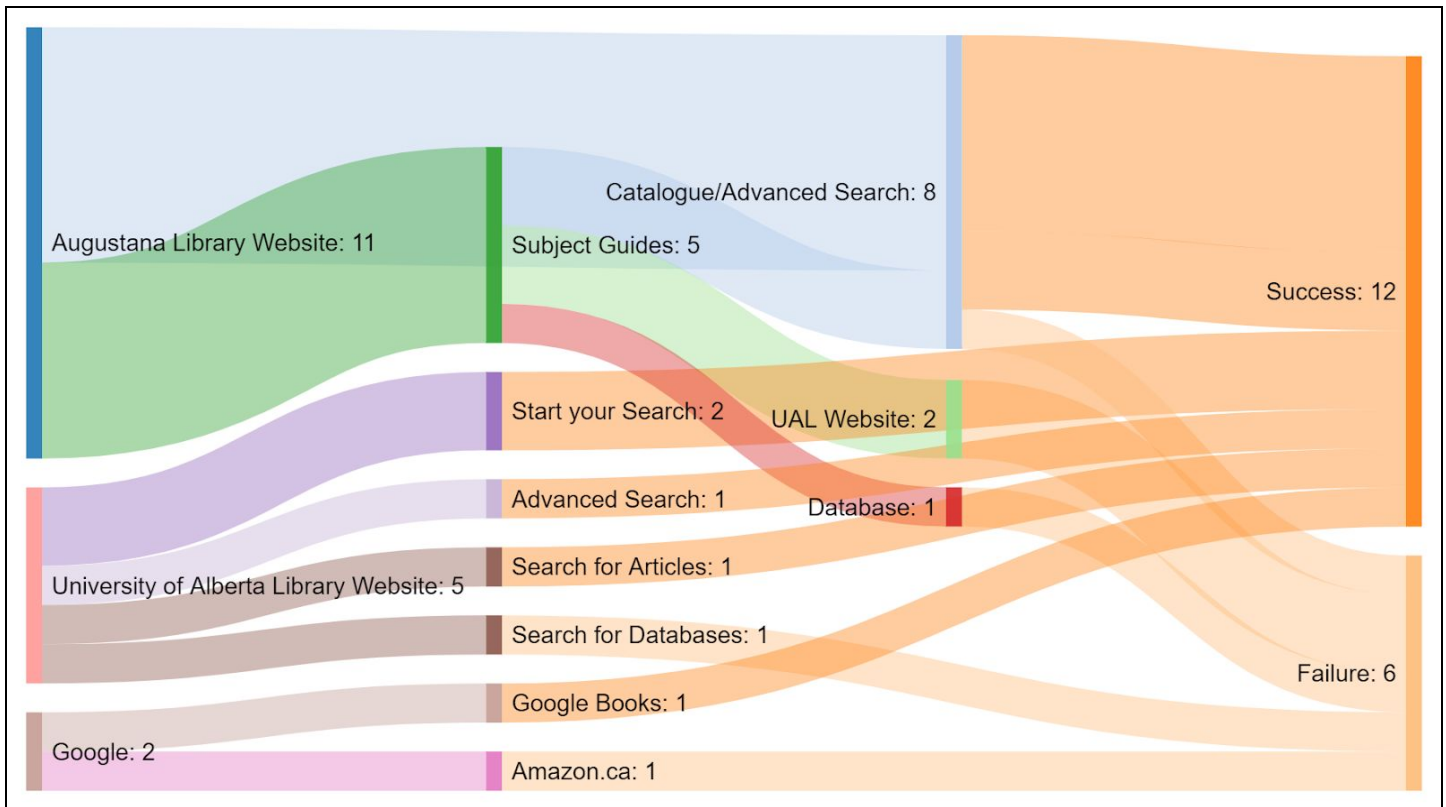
Augustana Library Website: 11

University of Alberta Library Website: 5

Google: 2

Subject Guides: 5

Start your Search: 2

Advanced Search: 1

Search for Articles: 1

Search for Databases: 1

Google Books: 1

Amazon.ca: 1

Catalogue/Advanced Search: 8

UAL Website: 2

Database: 1

Success: 12

Failure: 6